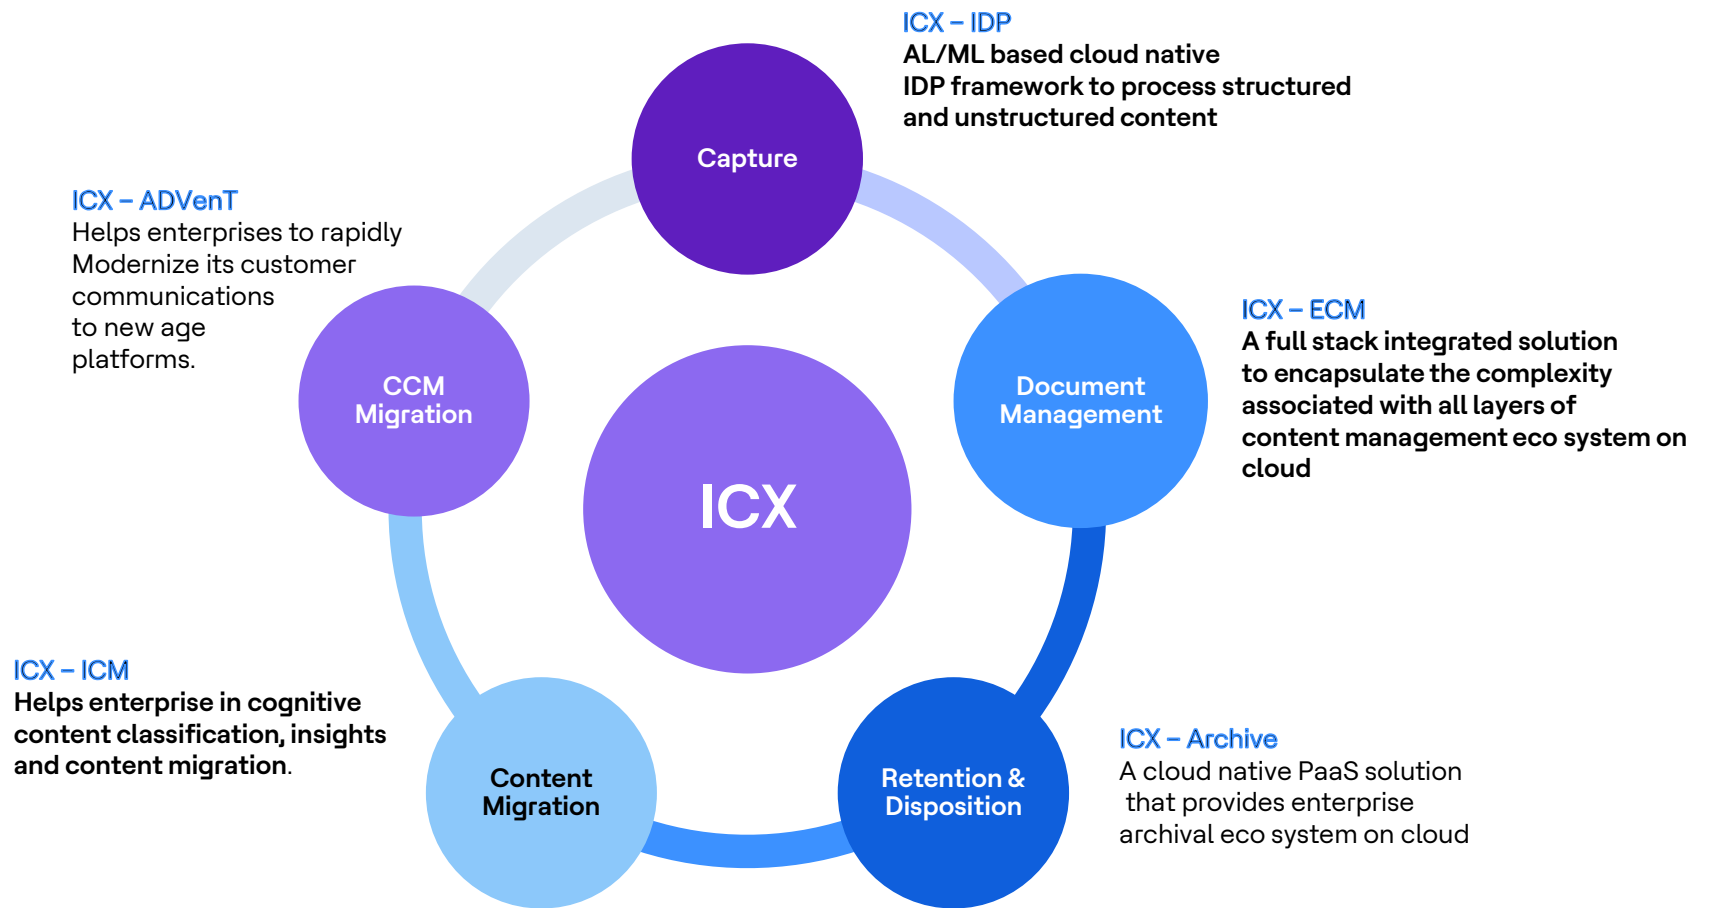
ICX – IDP
AL/ML based cloud native IDP framework to process structured and unstructured content

ICX – ADVenT
Helps enterprises to rapidly Modernize its customer communications to new age platforms.

Capture

CCM Migration

ICX

Document Management

ICX – ECM
A full stack integrated solution to encapsulate the complexity associated with all layers of content management eco system on cloud

ICX – ICM
Helps enterprise in cognitive content classification, insights and content migration.

Content Migration

Retention & Disposition

ICX – Archive
A cloud native PaaS solution that provides enterprise archival eco system on cloud